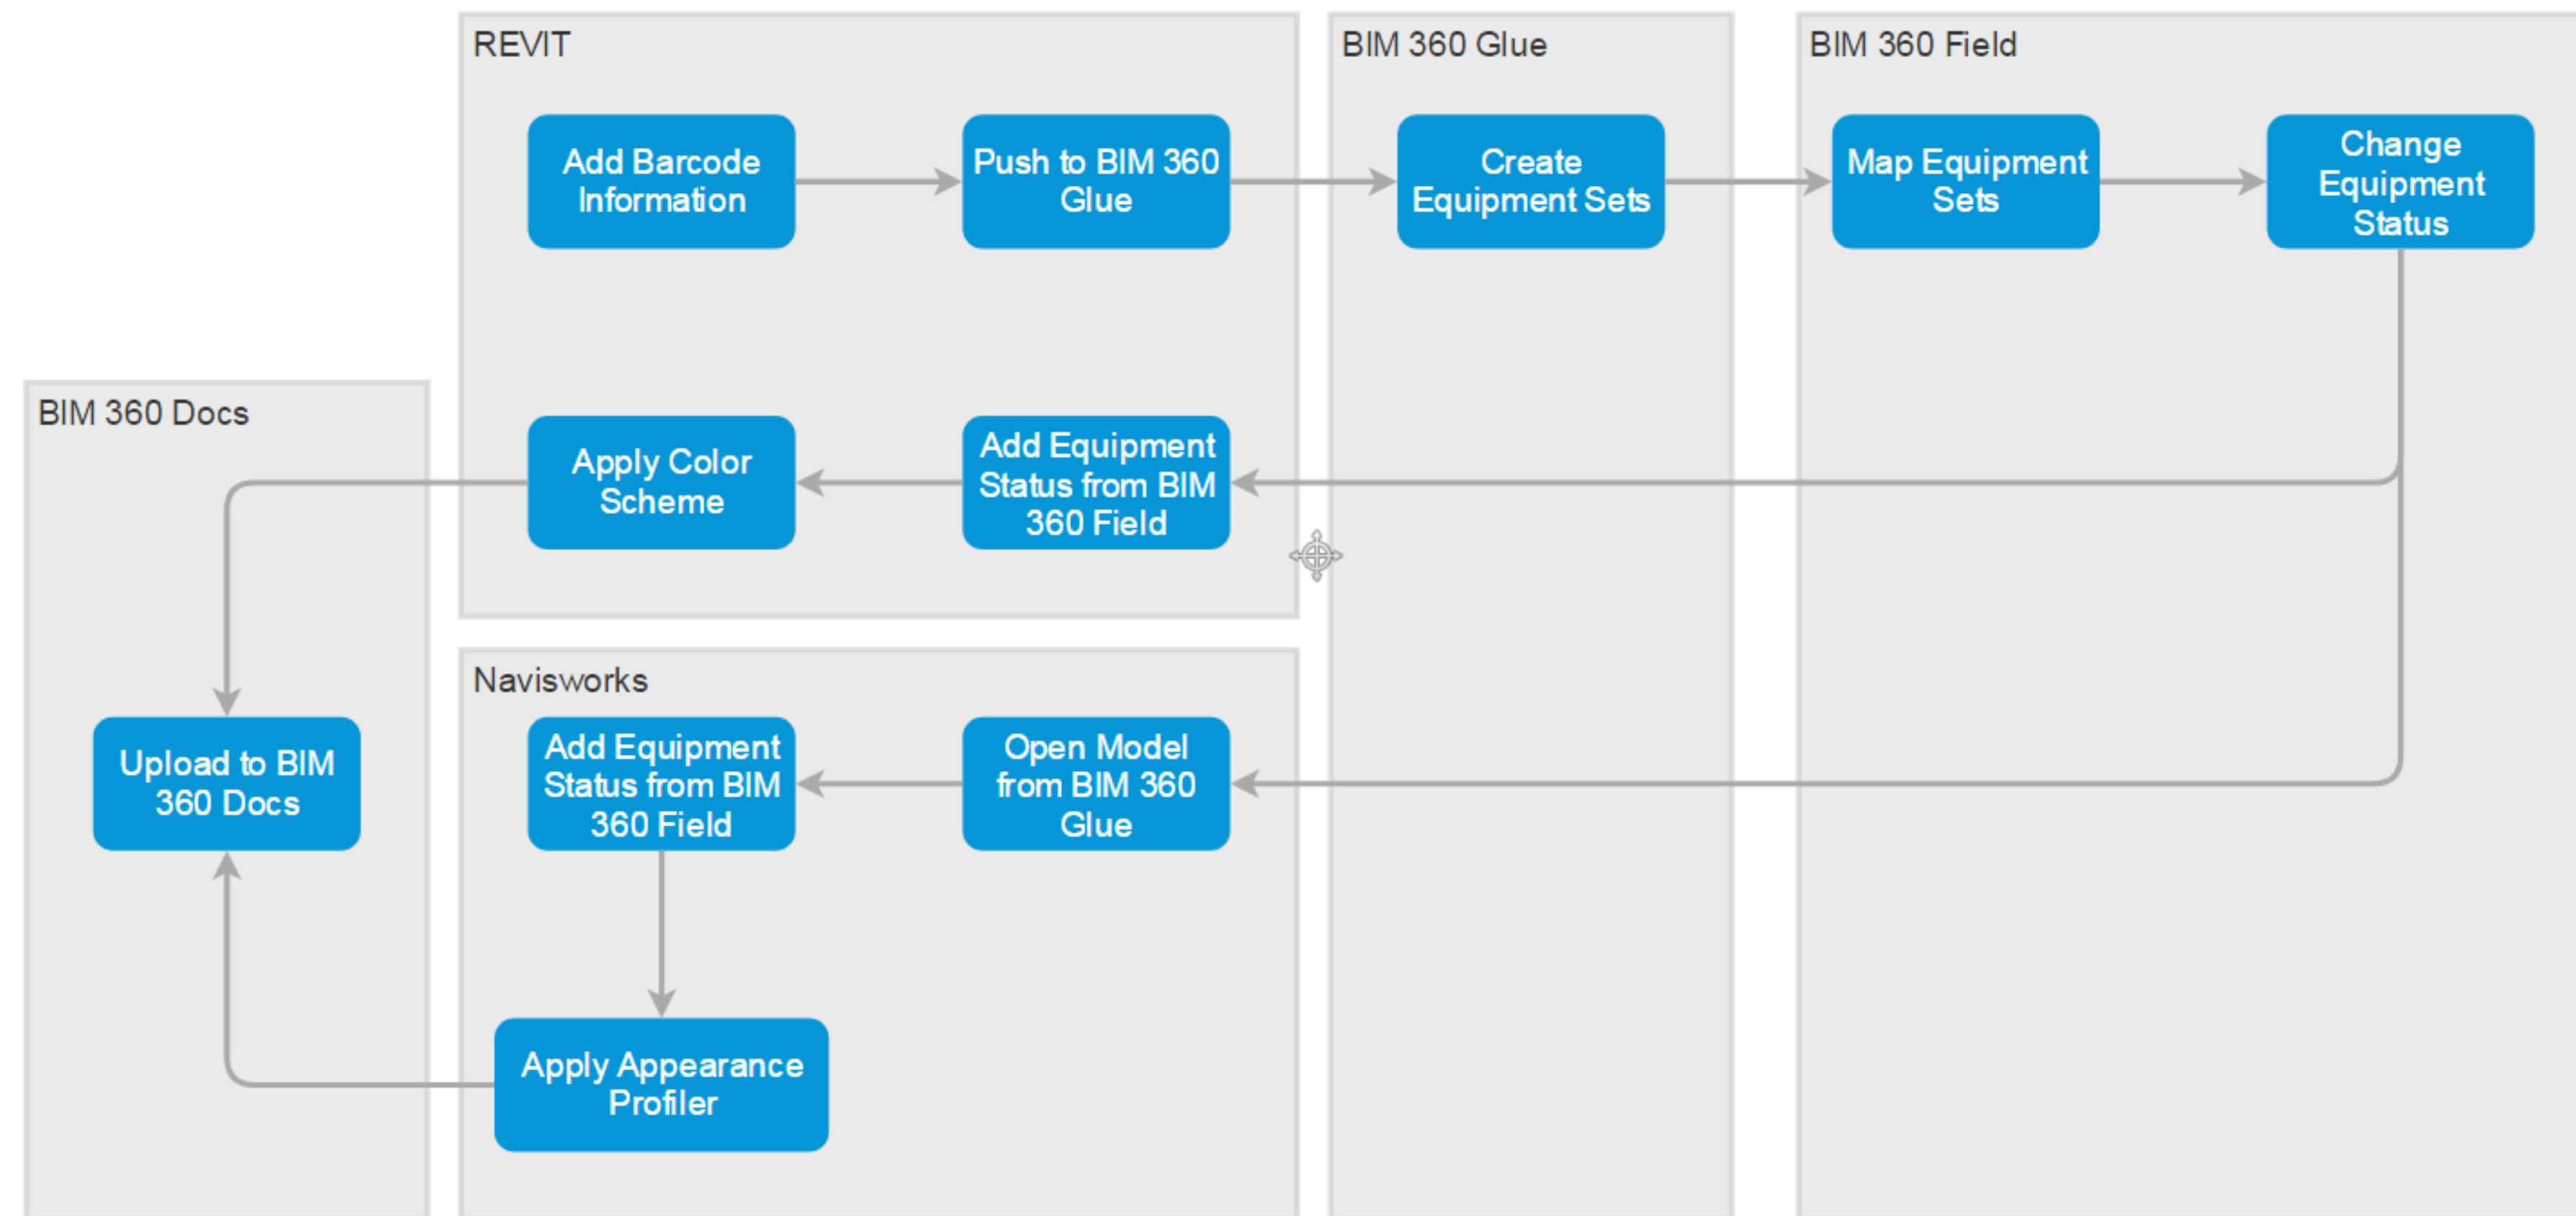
REVIT

Add Barcode Information

Push to BIM 360 Glue

Apply Color Scheme

Add Equipment Status from BIM 360 Field

BIM 360 Glue

Create Equipment Sets

BIM 360 Field

Map Equipment Sets

Change Equipment Status

BIM 360 Docs

Upload to BIM 360 Docs

Navisworks

Add Equipment Status from BIM 360 Field

Open Model from BIM 360 Glue

Apply Appearance Profiler